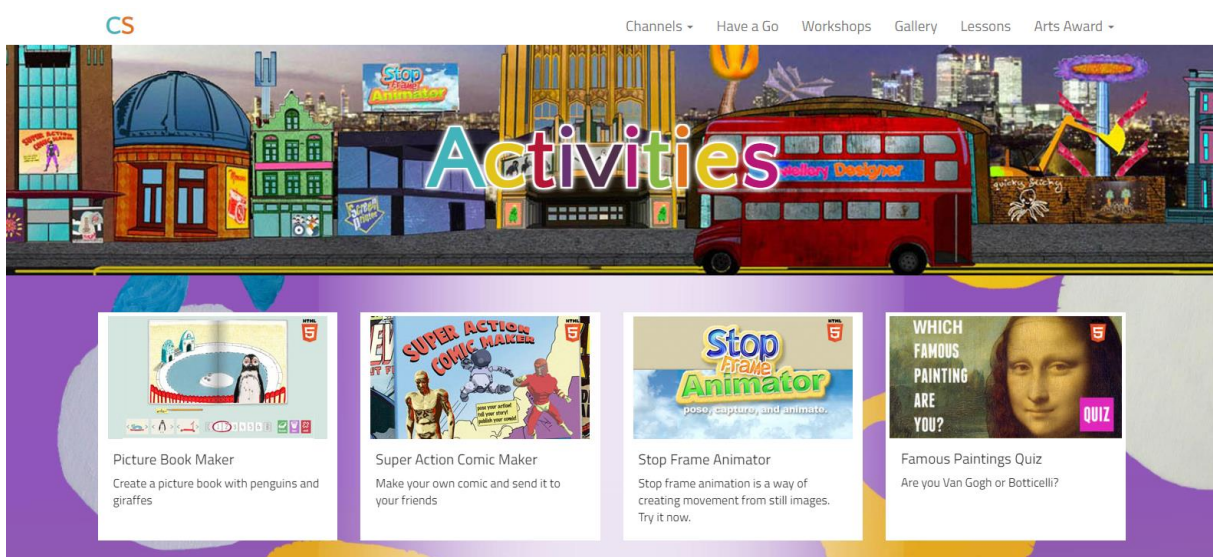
CS

Channels ▾ Have a Go Workshops Gallery Lessons Arts Award ▾

Stop Frame Animator

Super Action Comic Maker

Activities

Jewellery Designer

Screen Printer

Quick Sticky

HTML 5

Super Action Comic Maker

pose your action! tell your story! publish your comic!

Stop Frame Animator

pose, capture, and animate.

WHICH FAMOUS PAINTING ARE YOU?

QUIZ

Picture Book Maker

Create a picture book with penguins and giraffes

Super Action Comic Maker

Make your own comic and send it to your friends

Stop Frame Animator

Stop frame animation is a way of creating movement from still images. Try it now.

Famous Paintings Quiz

Are you Van Gogh or Botticelli?